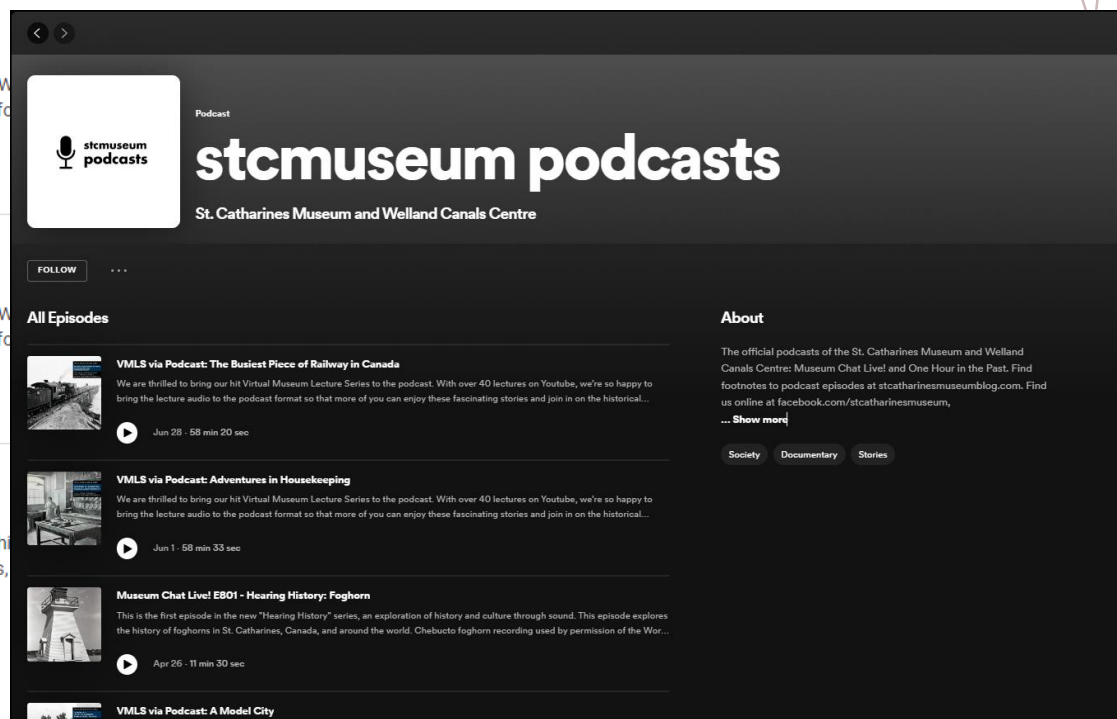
stcmuseum podcasts

Podcast

stcmuseum podcasts

St. Catharines Museum and Welland Canals Centre

FOLLOW

...

All Episodes

VMLS via Podcast: The Busiest Piece of Railway in Canada

We are thrilled to bring our hit Virtual Museum Lecture Series to the podcast. With over 40 lectures on Youtube, we're so happy to bring the lecture audio to the podcast format so that more of you can enjoy these fascinating stories and join in on the historical...

Jun 28 · 58 min 20 sec

VMLS via Podcast: Adventures in Housekeeping

We are thrilled to bring our hit Virtual Museum Lecture Series to the podcast. With over 40 lectures on Youtube, we're so happy to bring the lecture audio to the podcast format so that more of you can enjoy these fascinating stories and join in on the historical...

Jun 1 · 58 min 33 sec

Museum Chat Live! E801 - Hearing History: Foghorn

This is the first episode in the new "Hearing History" series, an exploration of history and culture through sound. This episode explores the history of foghorns in St. Catharines, Canada, and around the world. Chebucto foghorn recording used by permission of the Wor...

Apr 26 · 11 min 30 sec

VMLS via Podcast: A Model City

About

The official podcasts of the St. Catharines Museum and Welland Canals Centre: Museum Chat Live! and One Hour in the Past. Find footnotes to podcast episodes at stcatharinesmuseumblog.com. Find us online at facebook.com/stcatharinesmuseum,

... Show more

Society

Documentary

Stories